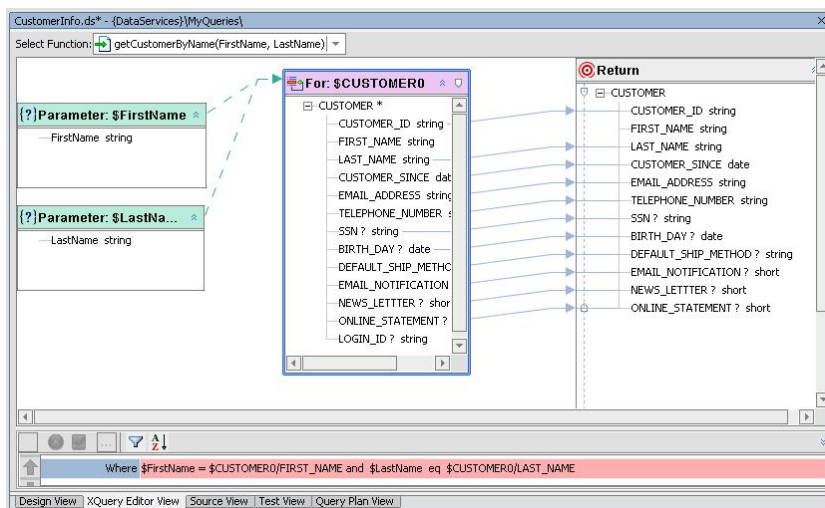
CustomerInfo.ds* - {DataServices}\MyQueries\

Select Function: getCustomerByName(FirstName, LastName)

{?}Parameter: $FirstName
FirstName string

{?}Parameter: $LastNa...
LastName string

For: $CUSTOMER0
CUSTOMER *
CUSTOMER_ID string
FIRST_NAME string
LAST_NAME string
CUSTOMER_SINCE dat
EMAIL_ADDRESS string
TELEPHONE_NUMBER s
SSN ? string
BIRTH_DAY ? date
DEFAULT_SHIP_METHC
EMAIL_NOTIFICATION
NEWS_LETTTER ? shor
ONLINE_STATEMENT ?
LOGIN_ID ? string

Return
CUSTOMER
CUSTOMER_ID string
FIRST_NAME string
LAST_NAME string
CUSTOMER_SINCE date
EMAIL_ADDRESS string
TELEPHONE_NUMBER string
SSN ? string
BIRTH_DAY ? date
DEFAULT_SHIP_METHOD ? string
EMAIL_NOTIFICATION ? short
NEWS_LETTTER ? short
ONLINE_STATEMENT ? short

Where $FirstName = $CUSTOMER0/FIRST_NAME and $LastName eq $CUSTOMER0/LAST_NAME

Design View | XQuery Editor View | Source View | Test View | Query Plan View